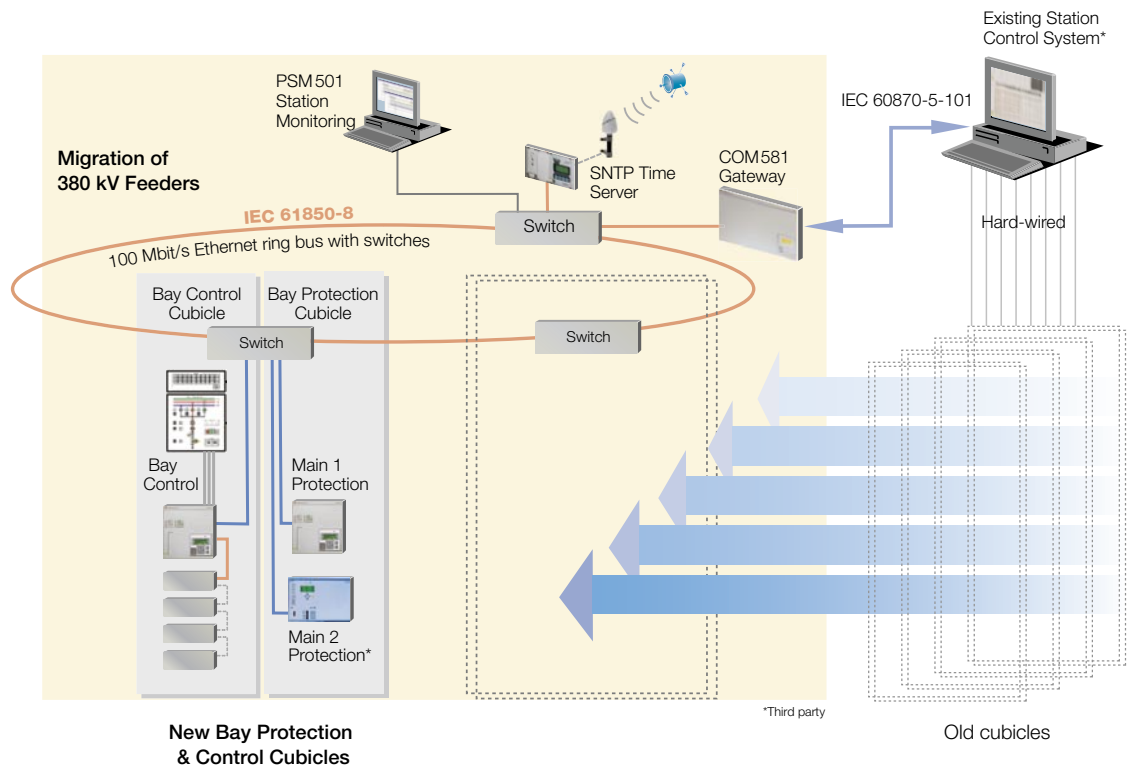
Existing Station Control System*

PSM 501 Station Monitoring

IEC 60870-5-101

Migration of 380 kV Feeders

SNTP Time Server

COM 581 Gateway

IEC 61850-8

Switch

Hard-wired

100 Mbit/s Ethernet ring bus with switches

Bay Control Cubicle

Bay Protection Cubicle

Switch

Switch

Bay Control

Main 1 Protection

Main 2 Protection*

*Third party

New Bay Protection & Control Cubicles

Old cubicles